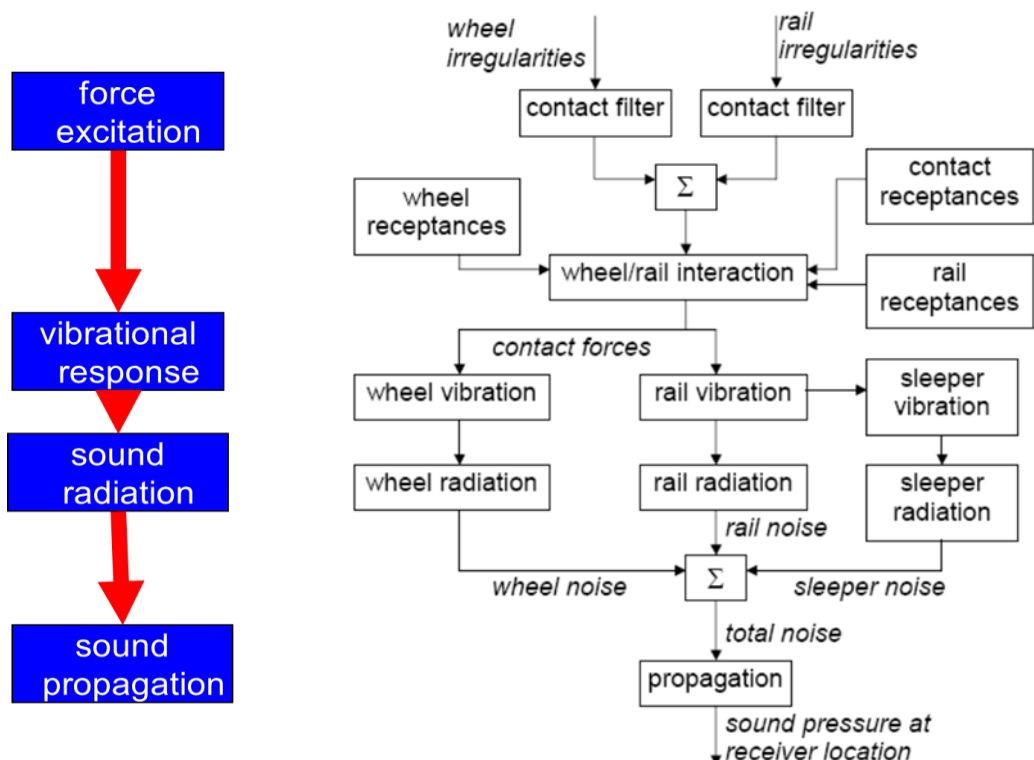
force excitation

vibrational response

sound radiation

sound propagation

wheel irregularities

rail irregularities

contact filter

contact filter

$\Sigma$

wheel receptances

contact receptances

wheel/rail interaction

rail receptances

contact forces

wheel vibration

rail vibration

sleeper vibration

wheel radiation

rail radiation

sleeper radiation

rail noise

wheel noise

$\Sigma$

sleeper noise

total noise

propagation

sound pressure at receiver location